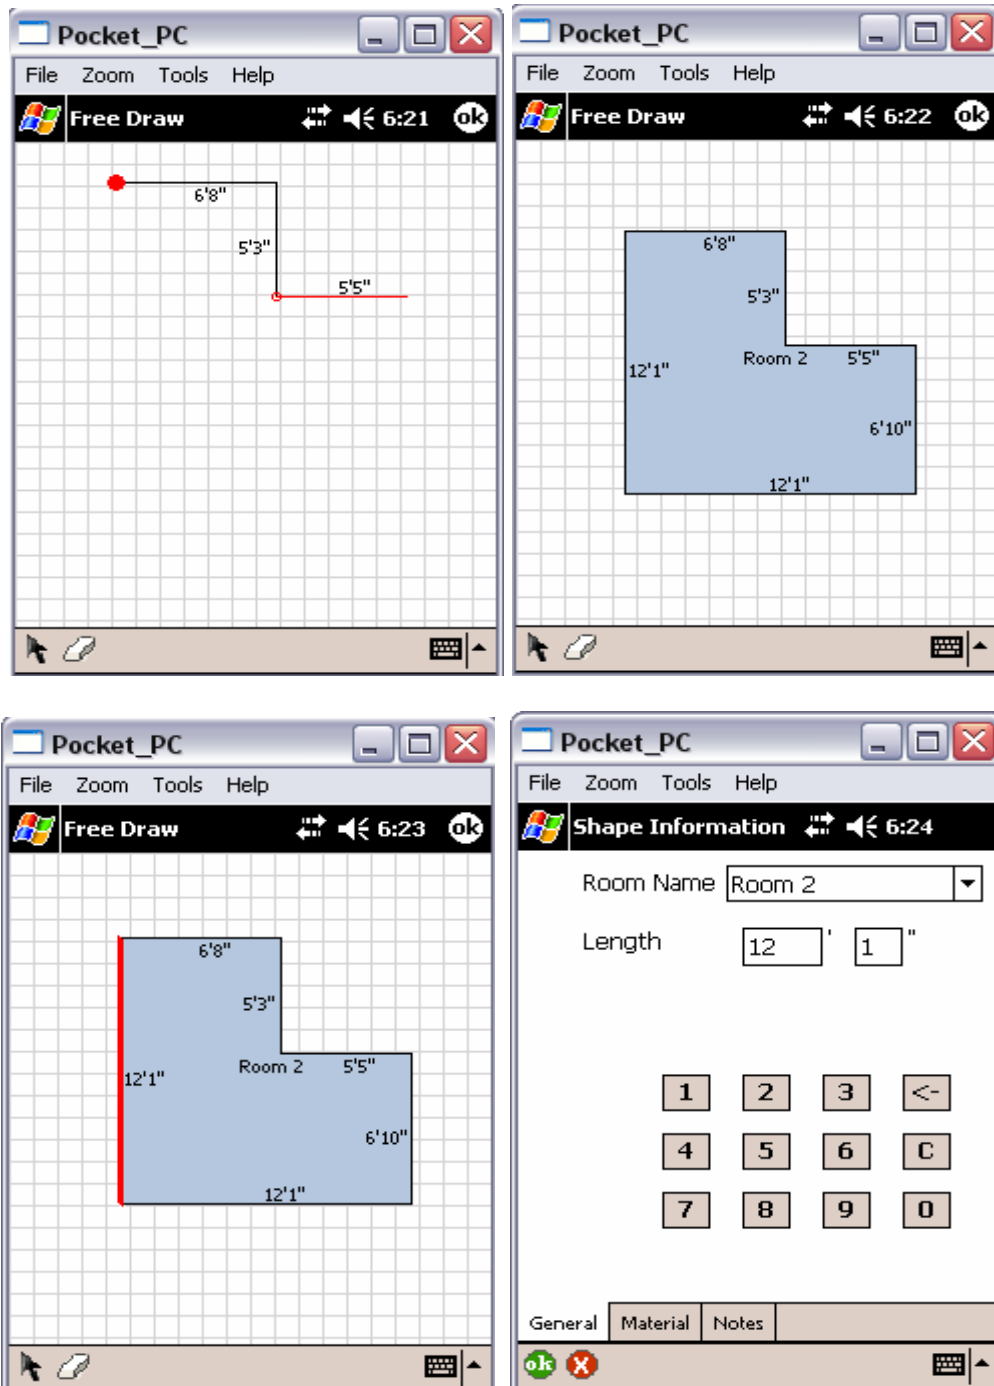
Pocket_PC

File Zoom Tools Help

Free Draw 6:21 ok

6'8"

5'3"

5'5"

Pocket_PC

File Zoom Tools Help

Free Draw 6:22 ok

6'8"

5'3"

Room 2

5'5"

12'1"

6'10"

12'1"

Pocket_PC

File Zoom Tools Help

Free Draw 6:23 ok

6'8"

5'3"

Room 2

5'5"

12'1"

6'10"

12'1"

Pocket_PC

File Zoom Tools Help

Shape Information 6:24

Room Name Room 2

Length 12 ' 1 "

| 1 | 2 | 3 | <- |
|---|---|---|---|
| 4 | 5 | 6 | C |
| 7 | 8 | 9 | 0 |

General Material Notes

ok